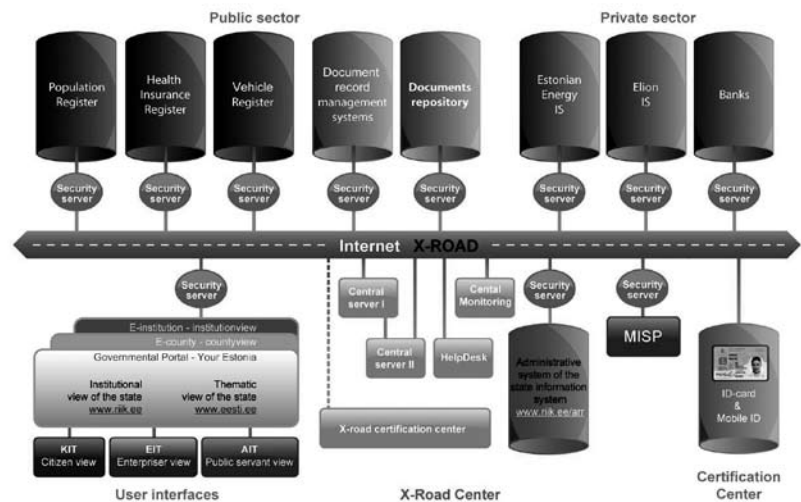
Public sector

Private sector

Population Register

Health Insurance Register

Vehicle Register

Document record management systems

Documents repository

Estonian Energy IS

Elion IS

Banks

Security server

Security server

Security server

Security server

Security server

Security server

Security server

Security server

Internet X-ROAD

Security server

Central server I

Cental Monitoring

Security server

Security server

E-institution - institutionview

E-county - countyview

Governmental Portal - Your Estonia

Institutional view of the state www.riik.ee

Thematic view of the state www.eesti.ee

Central server II

HelpDesk

MISP

Administrative system of the state information system www.riik.ee/arr

ID-card & Mobile ID

X-road certification center

KIT Citizen view

EIT Enterpriser view

AIT Public servant view

User interfaces

X-Road Center

Certification Center